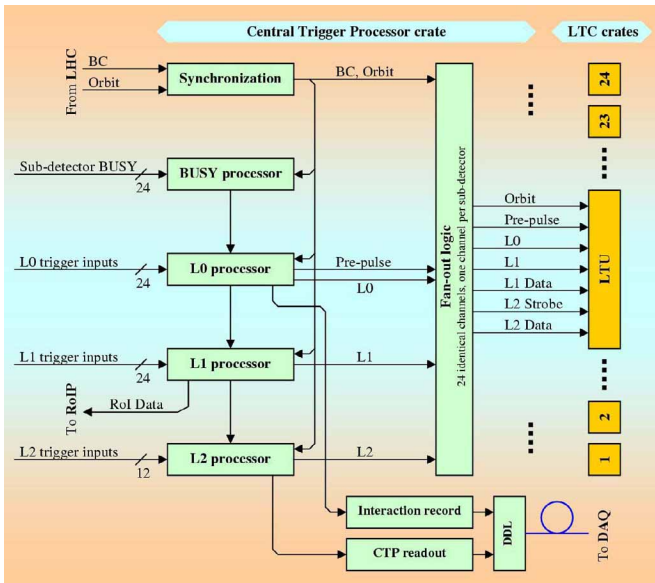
Central Trigger Processor crate

LTC crates

From LHC

BC

Orbit

Synchronization

BC, Orbit

Sub-detector BUSY

24

BUSY processor

L0 trigger inputs

24

L0 processor

Pre-pulse

L0

L1 trigger inputs

24

L1 processor

L1

To RoIP

RoI Data

L2 trigger inputs

12

L2 processor

L2

Fan-out logic

24 identical channels, one channel per sub-detector

Orbit

Pre-pulse

L0

L1

L1 Data

L2 Strobe

L2 Data

LTU

24

23

2

1

Interaction record

CTP readout

DDL

To DAQ